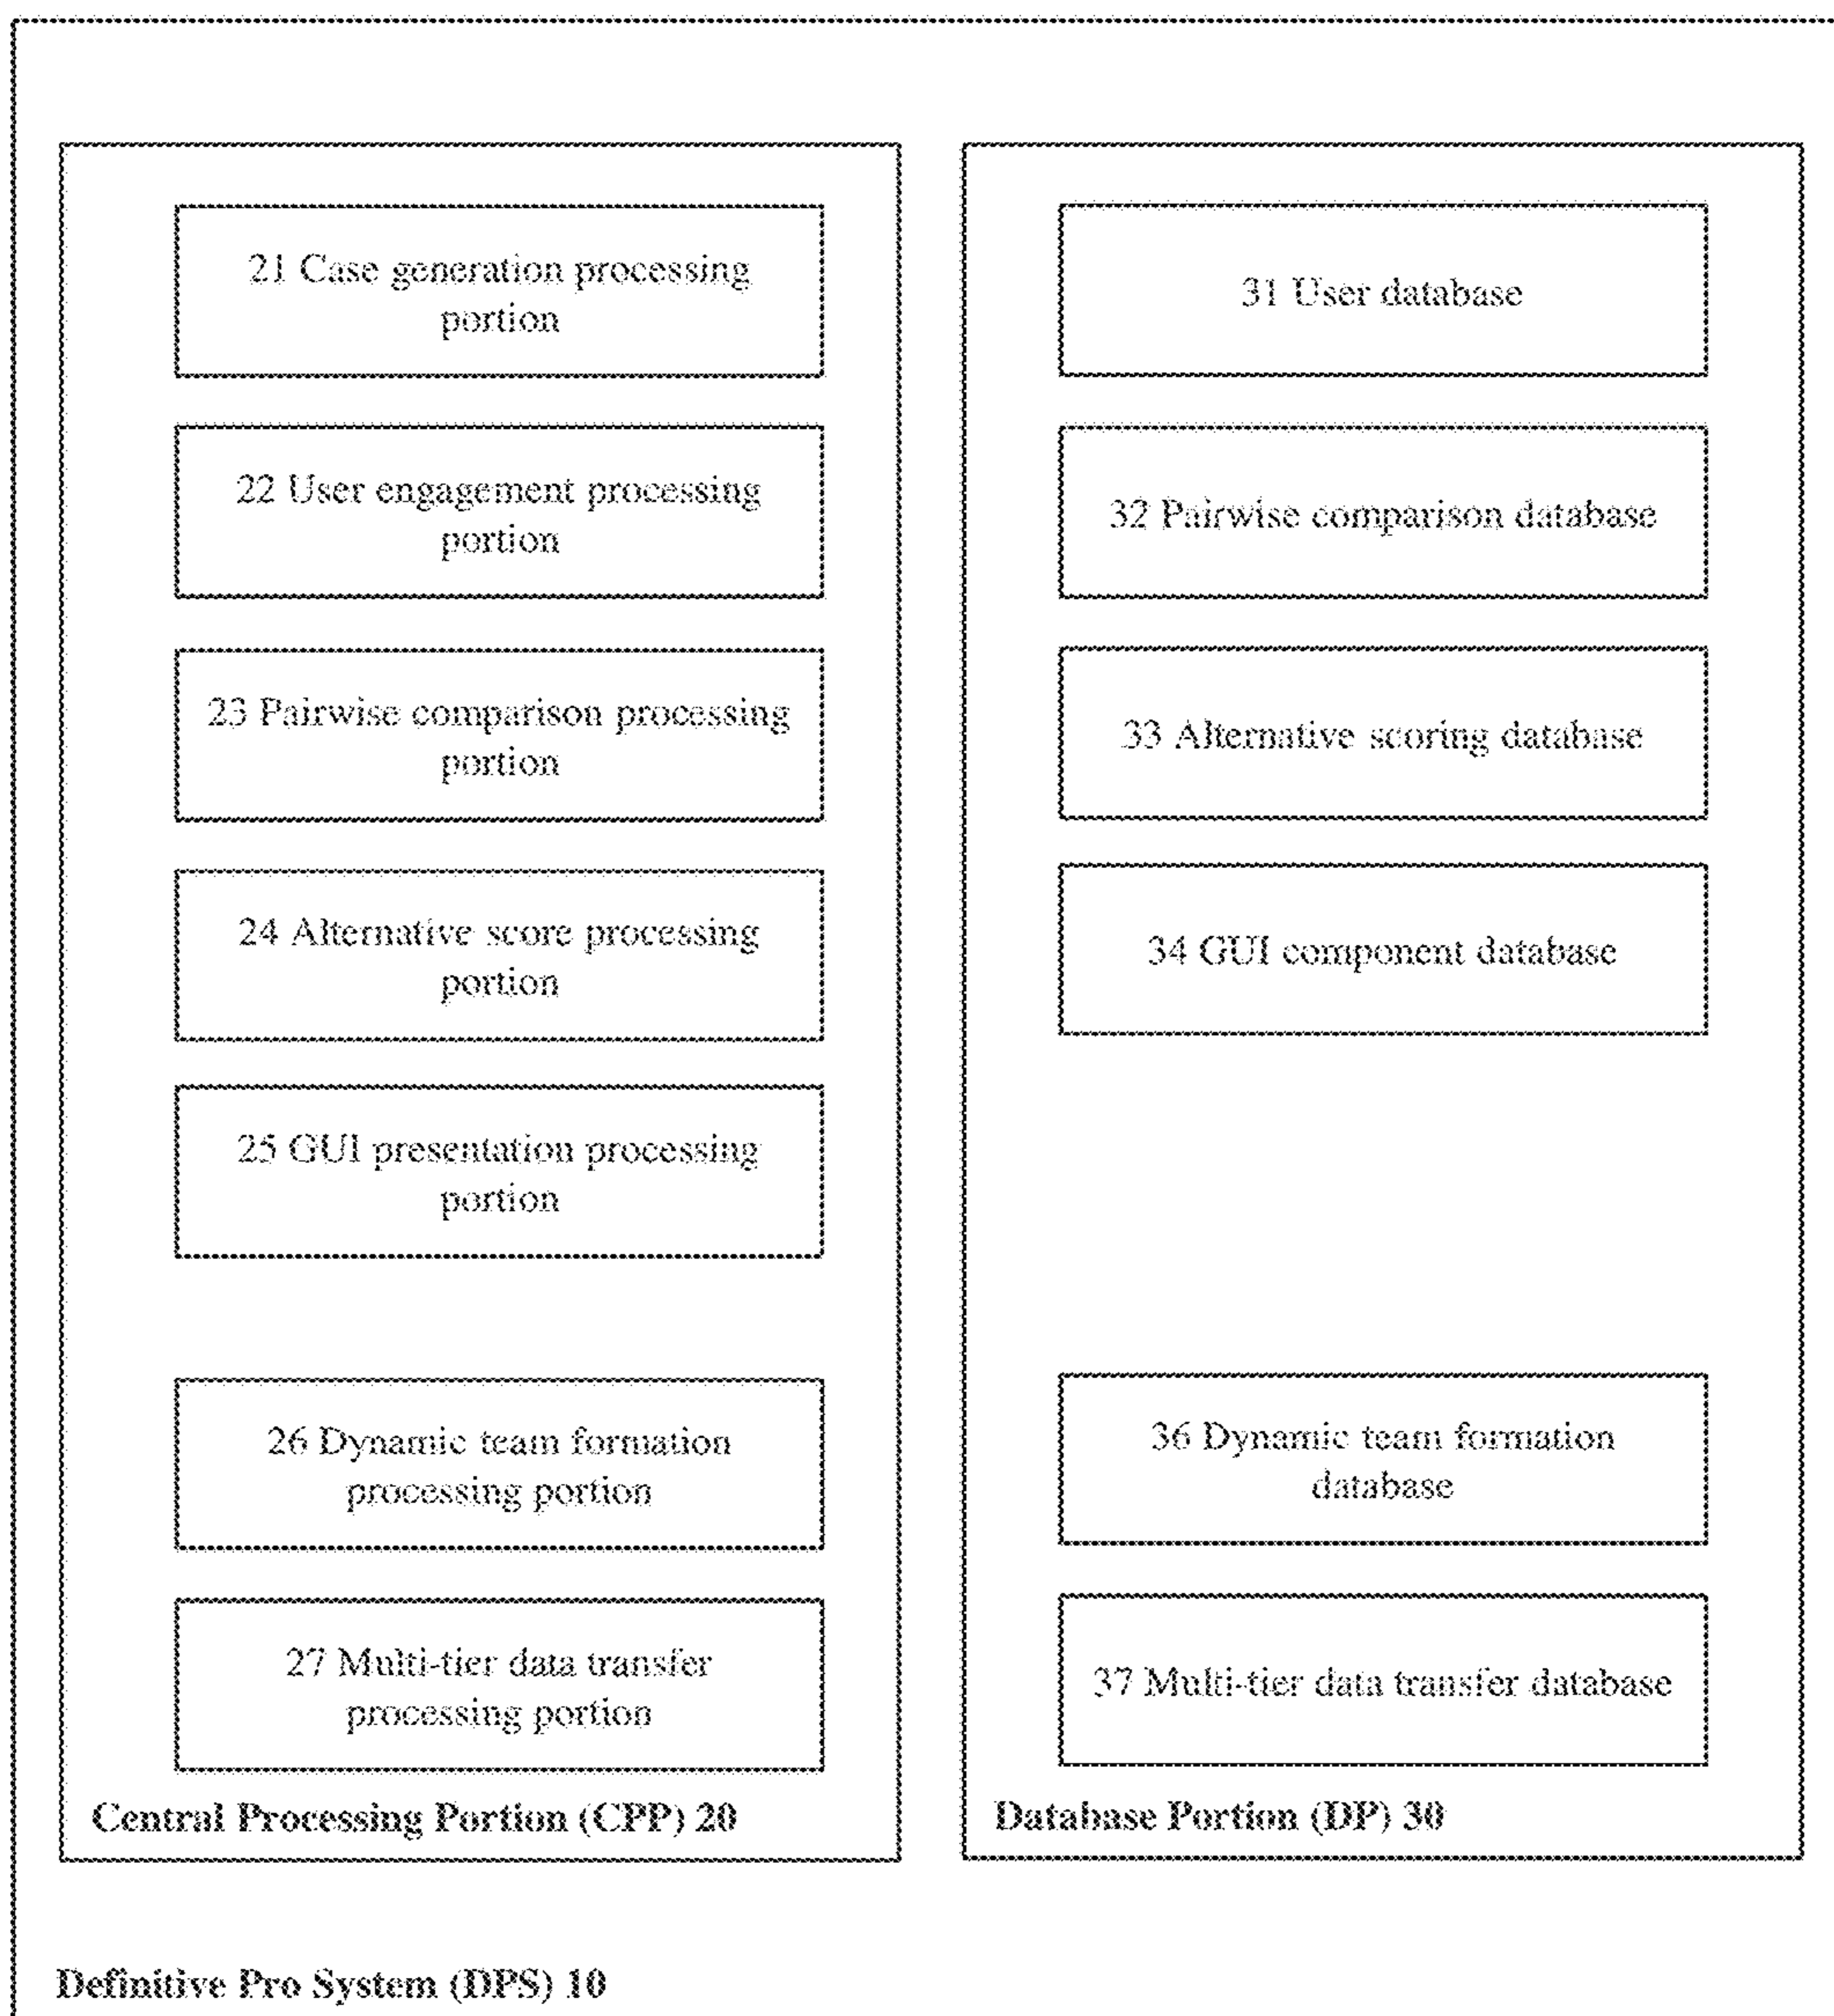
21 Case generation processing portion

22 User engagement processing portion

23 Pairwise comparison processing portion

24 Alternative score processing portion

25 GUI presentation processing portion

26 Dynamic team formation processing portion

27 Multi-tier data transfer processing portion

Central Processing Portion (CPP) 20

31 User database

32 Pairwise comparison database

33 Alternative scoring database

34 GUI component database

36 Dynamic team formation database

37 Multi-tier data transfer database

Database Portion (DP) 30

Definitive Pro System (DPS) 10